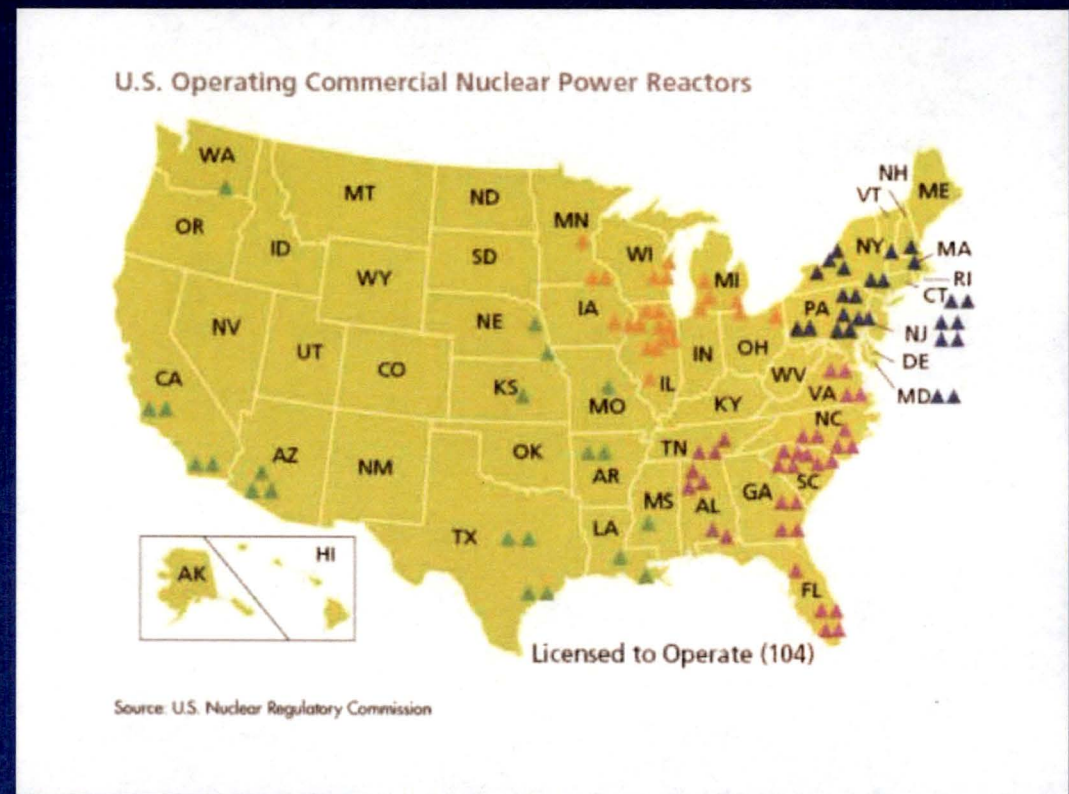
U.S. Operating Commercial Nuclear Power Reactors

WA
OR
ID
MT
WY
ND
SD
NE
MN
WI
IA
MI
NV
UT
CO
KS
CA
AZ
NM
OK
TX
MO
IL
IN
OH
KY
WV
VA
NC
SC
TN
AR
MS
AL
GA
LA
FL
PA
NY
NH
VT
ME
MA
RI
CT
NJ
DE
MD
AK
HI

Licensed to Operate (104)

Source: U.S. Nuclear Regulatory Commission